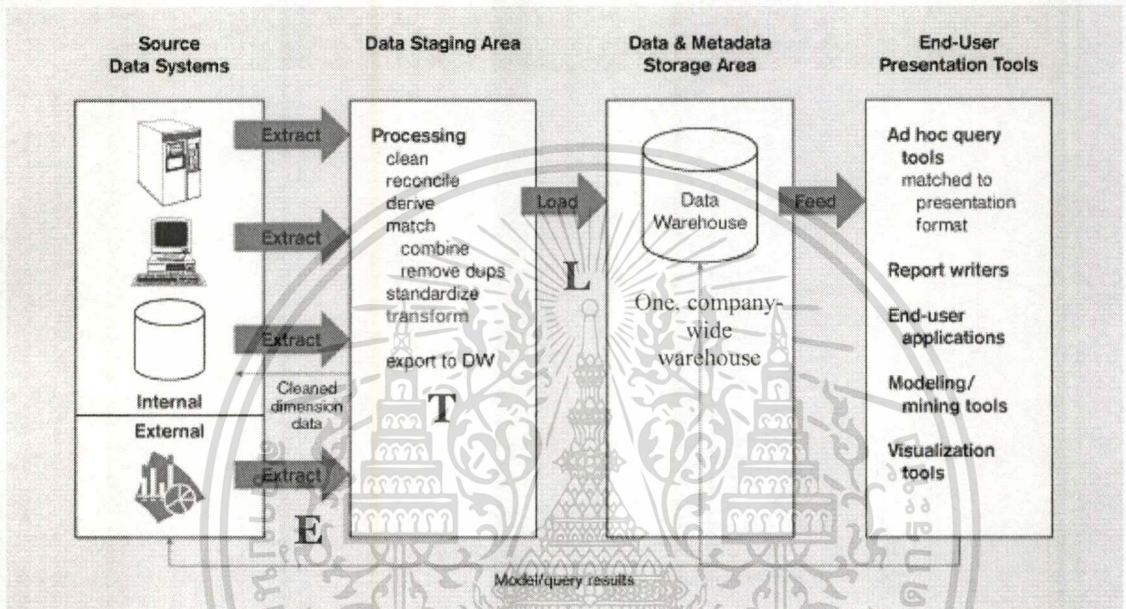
Source Data Systems

Data Staging Area

Data & Metadata Storage Area

End-User Presentation Tools

Extract

Extract

Extract

Extract

Internal

External

Cleaned dimension data

E

Processing
clean
reconcile
derive
match
combine
remove dups
standardize
transform

export to DW

T

Load

L

Data Warehouse

One, company-wide warehouse

Feed

Ad hoc query tools
matched to presentation format

Report writers

End-user applications

Modeling/ mining tools

Visualization tools

Model/query results